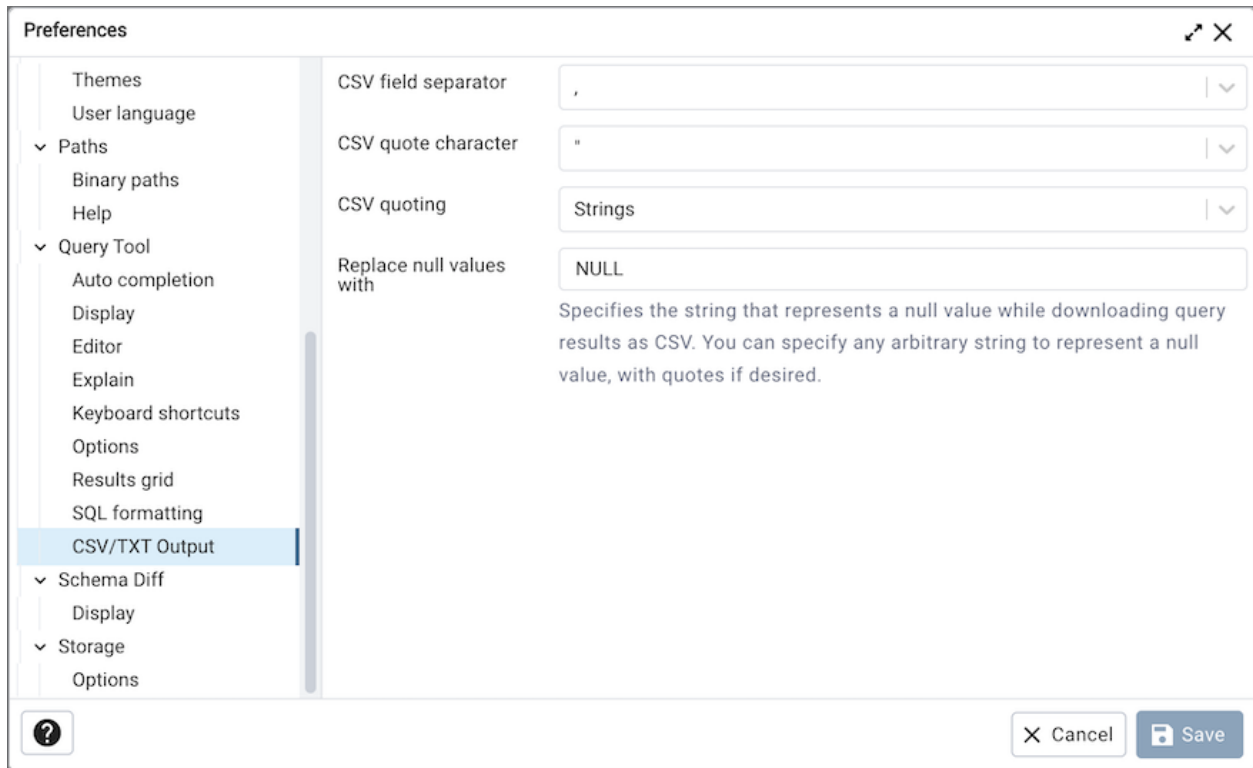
Preferences

Themes
User language
Paths
Binary paths
Help
Query Tool
Auto completion
Display
Editor
Explain
Keyboard shortcuts
Options
Results grid
SQL formatting
CSV/TXT Output
Schema Diff
Display
Storage
Options

CSV field separator ,

CSV quote character "

CSV quoting Strings

Replace null values with NULL

Specifies the string that represents a null value while downloading query results as CSV. You can specify any arbitrary string to represent a null value, with quotes if desired.

?

Cancel Save